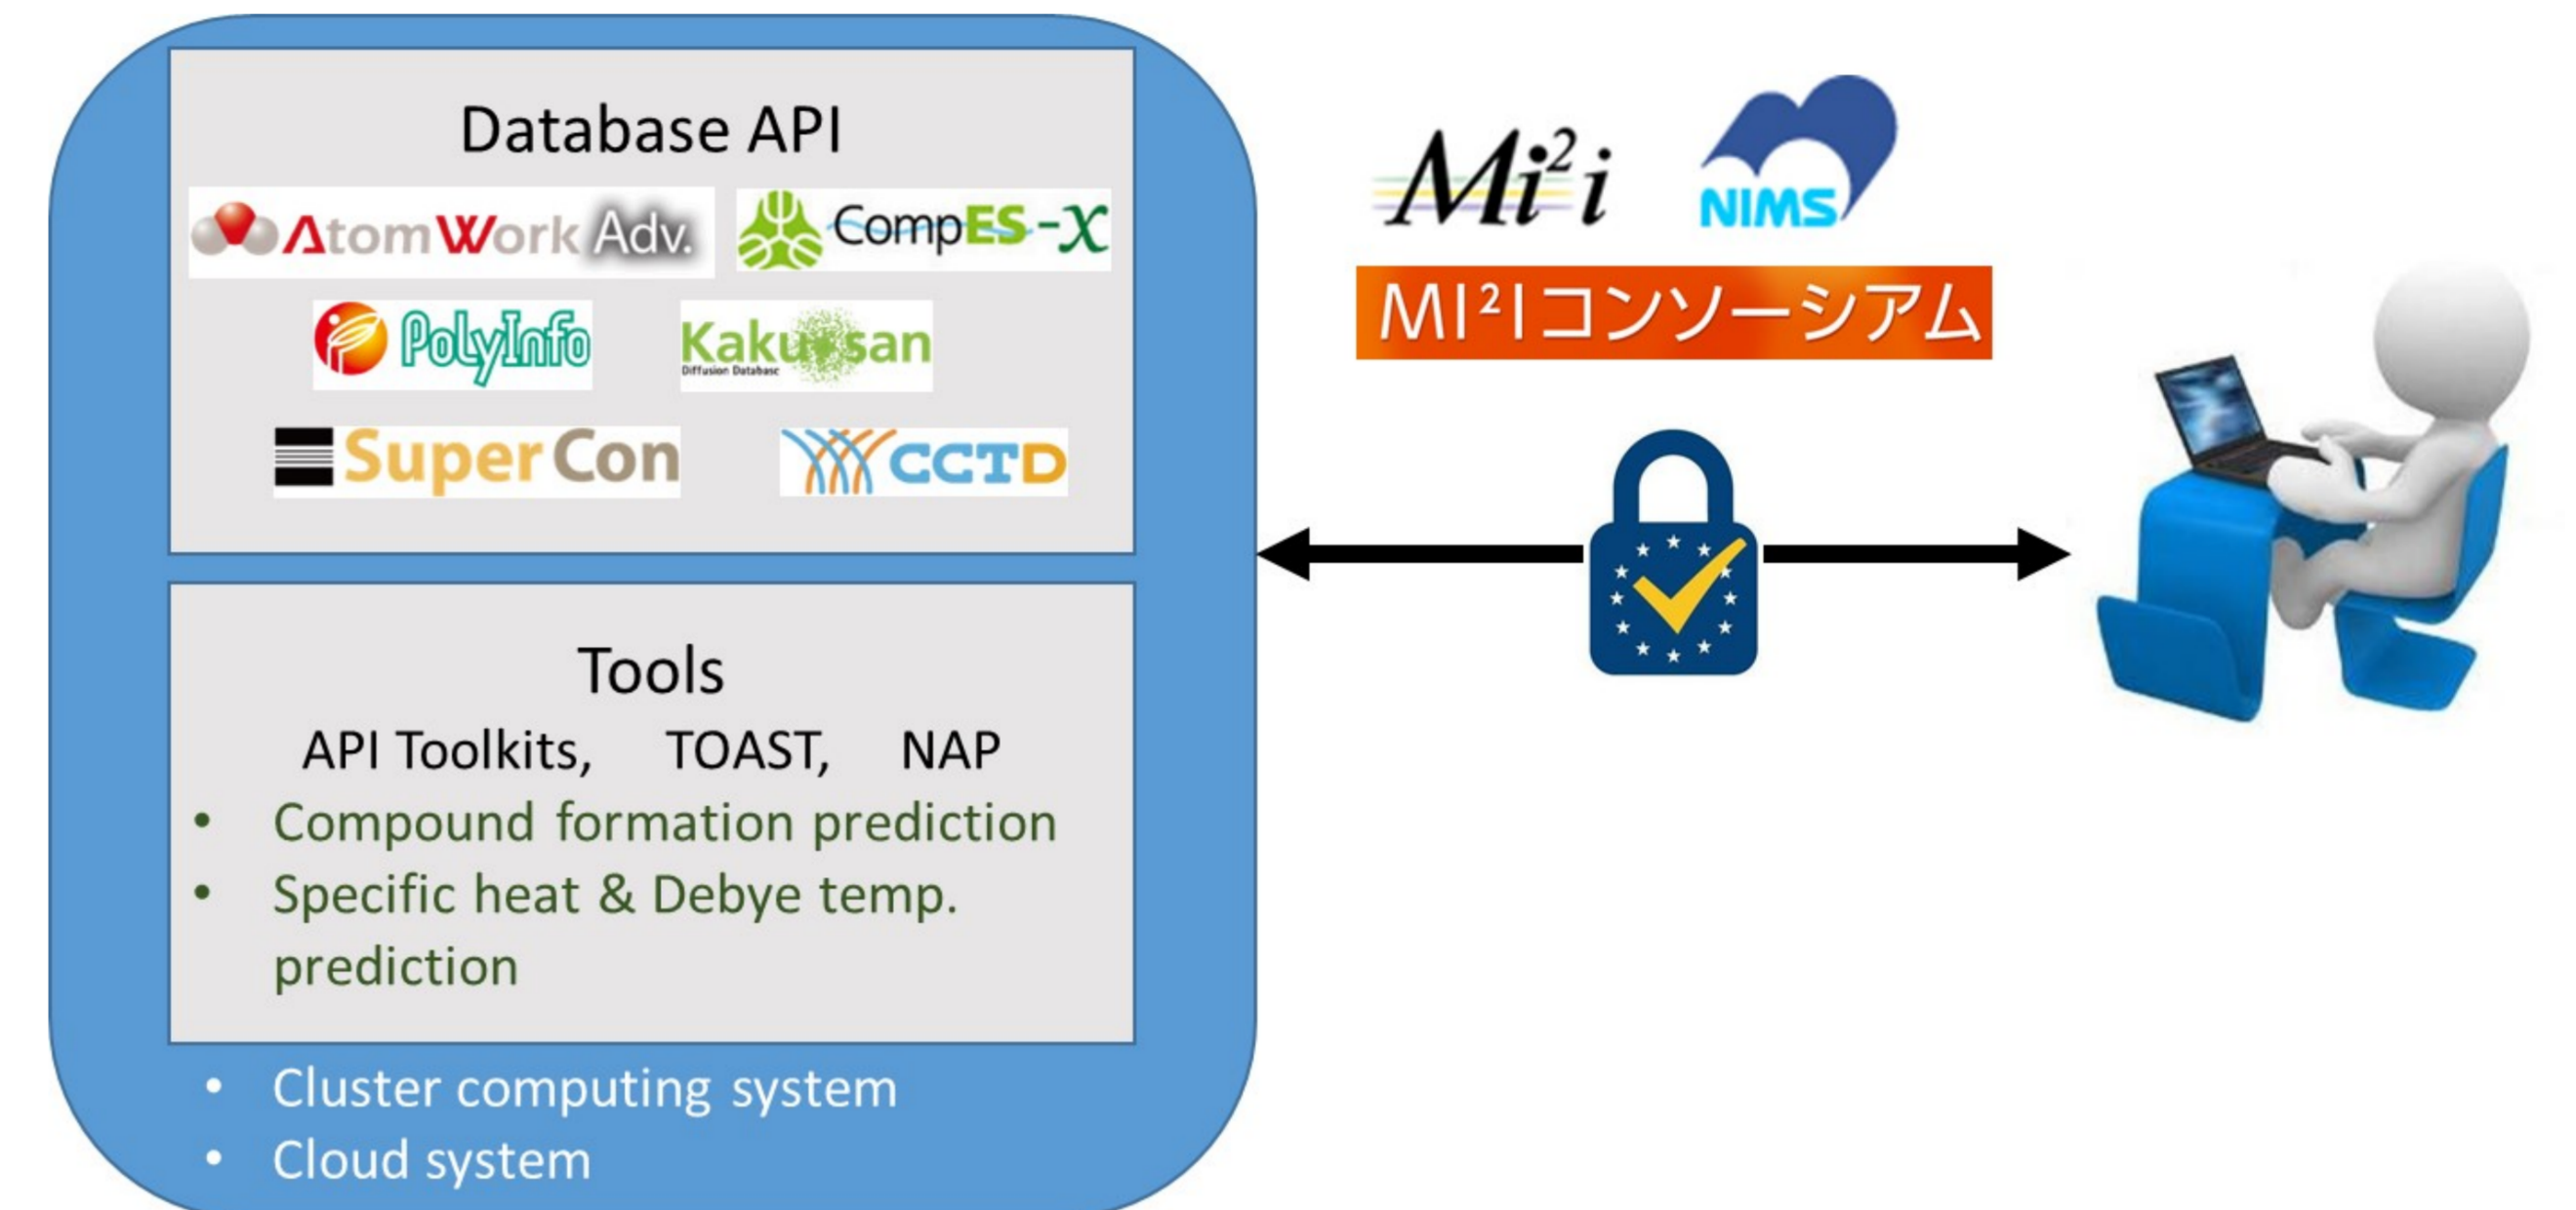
Database API

AtomWork Adv.

CompES-X

PolyInfo

Kakusan
Diffusion Database

SuperCon

CCTD

Tools

API Toolkits, TOAST, NAP

- Compound formation prediction
- Specific heat & Debye temp. prediction

- Cluster computing system
- Cloud system

$Mi^2i$

NIMS

$MI^2I$コンソーシアム